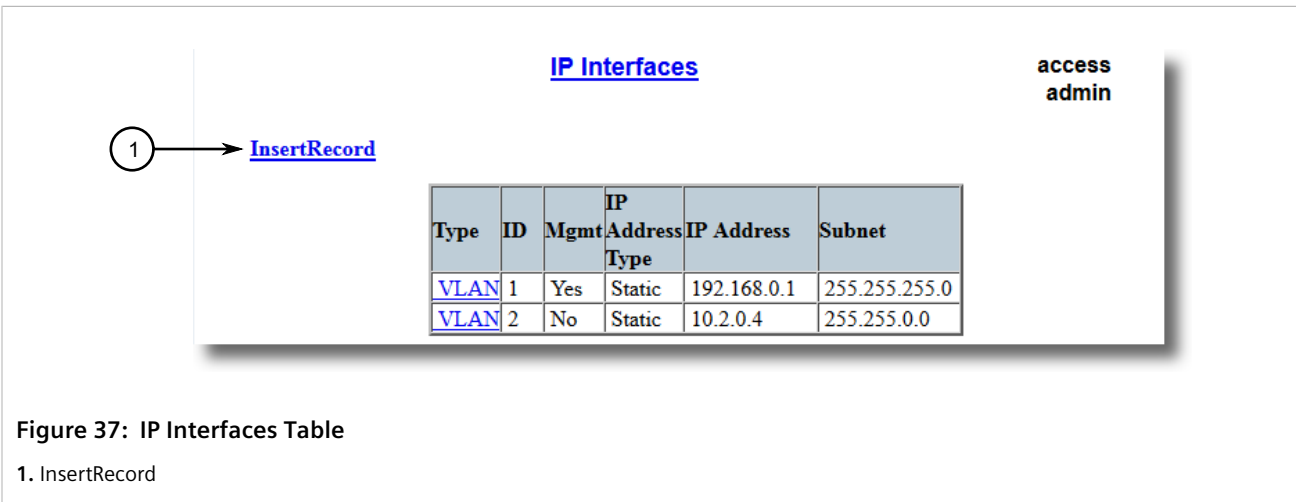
IP Interfaces

access
admin

1

InsertRecord

| Type | ID | Mgmt | IP Address Type | IP Address | Subnet |
|---|---|---|---|---|---|
| VLAN | 1 | Yes | Static | 192.168.0.1 | 255.255.255.0 |
| VLAN | 2 | No | Static | 10.2.0.4 | 255.255.0.0 |

Figure 37: IP Interfaces Table

1. InsertRecord